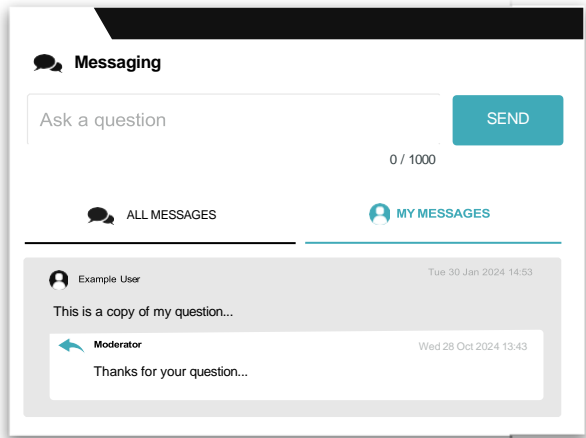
Messaging

Ask a question

SEND

0 / 1000

ALL MESSAGES

MY MESSAGES

Example User

Tue 30 Jan 2024 14:53

This is a copy of my question...

Moderator

Wed 28 Oct 2024 13:43

Thanks for your question...